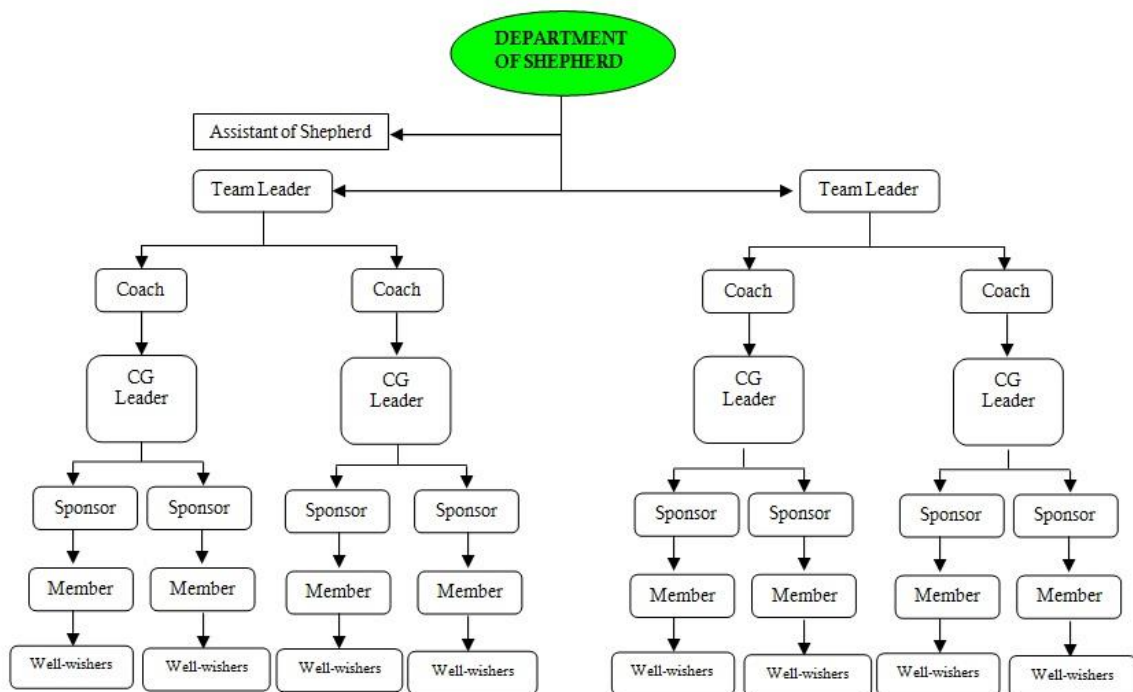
DEPARTMENT OF SHEPHERD

Assistant of Shepherd

Team Leader

Team Leader

Coach

Coach

Coach

Coach

CG Leader

CG Leader

CG Leader

CG Leader

Sponsor

Sponsor

Sponsor

Sponsor

Sponsor

Sponsor

Sponsor

Sponsor

Member

Member

Member

Member

Member

Member

Member

Member

Well-wishers

Well-wishers

Well-wishers

Well-wishers

Well-wishers

Well-wishers

Well-wishers

Well-wishers